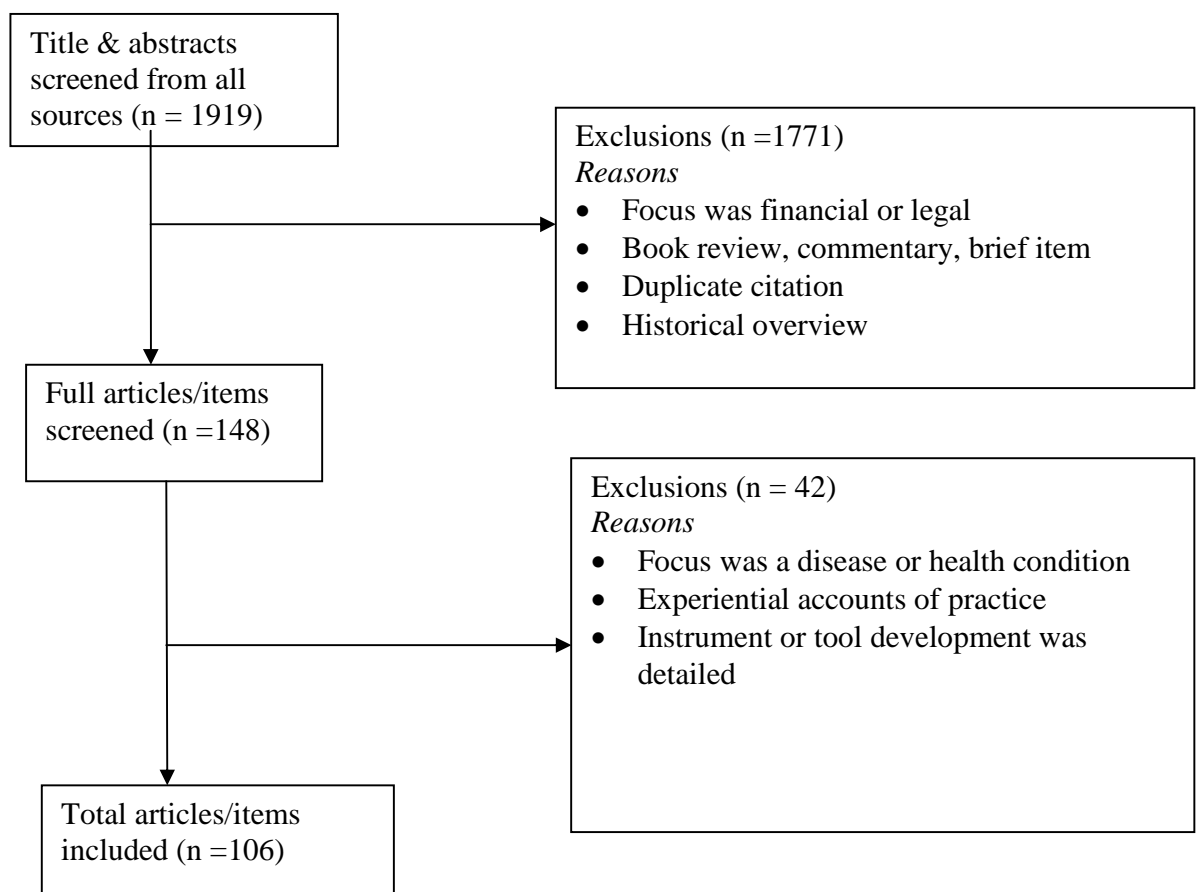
Title & abstracts screened from all sources (n = 1919)

Exclusions (n =1771)
*Reasons*
- Focus was financial or legal
- Book review, commentary, brief item
- Duplicate citation
- Historical overview

Full articles/items screened (n =148)

Exclusions (n = 42)
*Reasons*
- Focus was a disease or health condition
- Experiential accounts of practice
- Instrument or tool development was detailed

Total articles/items included (n =106)